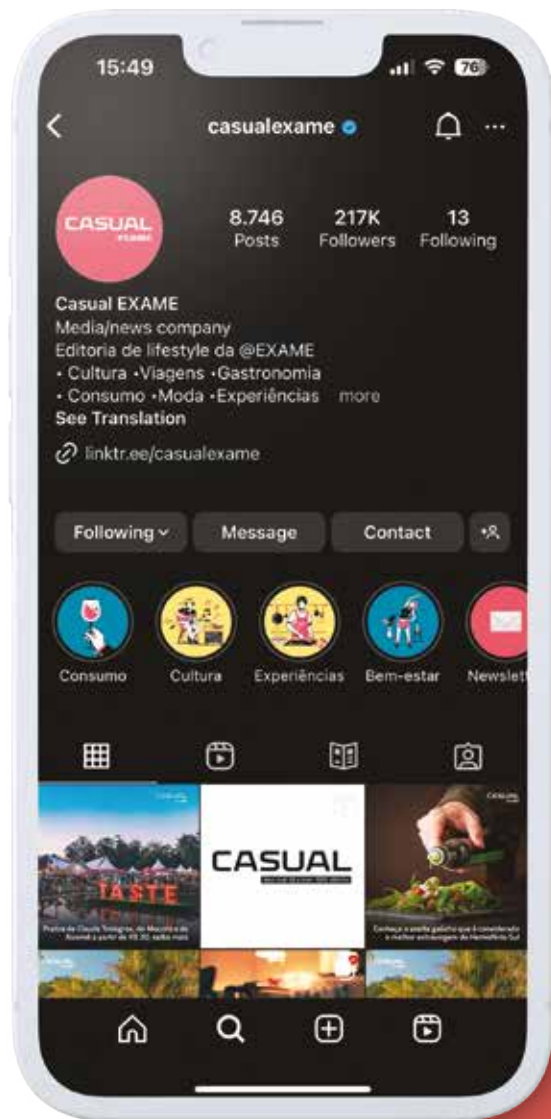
15:49

76

casualexame

CASUAL EXAME

8.746 Posts

217K Followers

13 Following

Casual EXAME
Media/news company
Editoria de lifestyle da @EXAME
• Cultura •Viagens •Gastronomia
• Consumo •Moda •Experiências more
See Translation

linktr.ee/casualexame

Following

Message

Contact

Consumo

Cultura

Experiências

Bem-estar

Newslett

TASTE

CASUAL

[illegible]

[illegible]